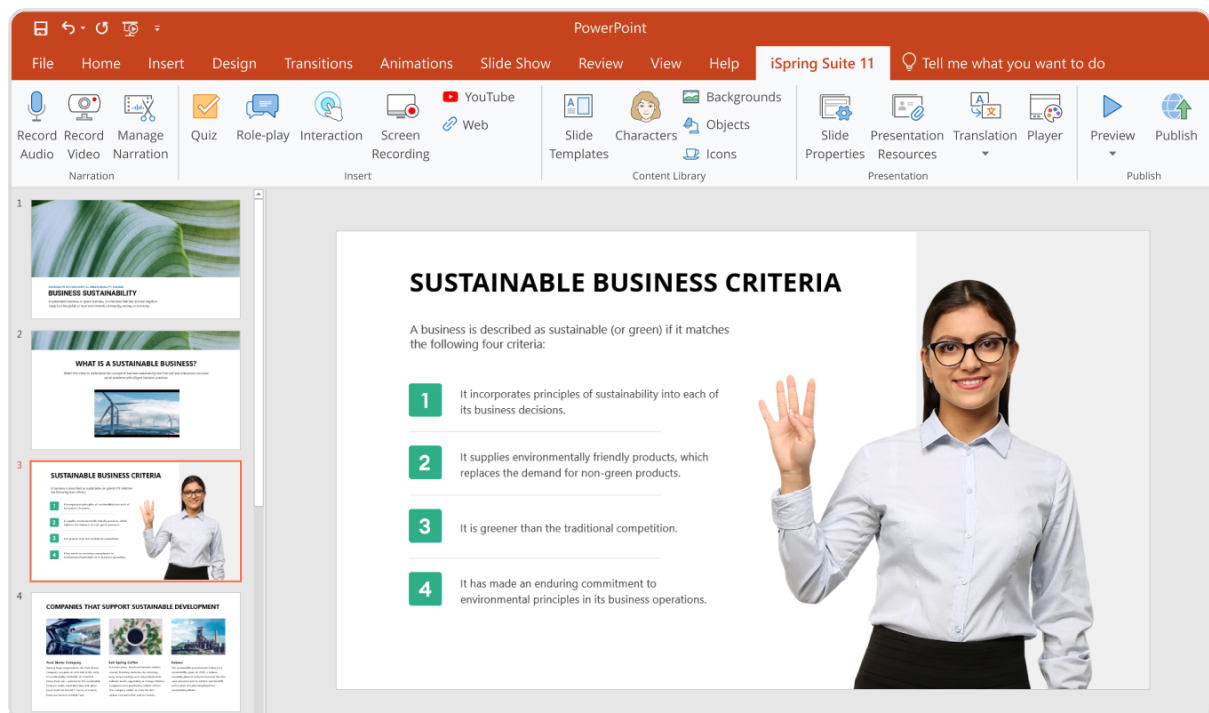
PowerPoint

File Home Insert Design Transitions Animations Slide Show Review View Help iSpring Suite 11 Tell me what you want to do

Record Audio Record Video Manage Narration
Narration

Quiz Role-play Interaction Screen Recording YouTube Web
Insert

Slide Templates Characters Backgrounds Objects Icons
Content Library

Slide Properties Presentation Resources Translation Player
Presentation

Preview Publish
Publish

1
BUSINESS SUSTAINABILITY
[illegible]

2
WHAT IS A SUSTAINABLE BUSINESS?
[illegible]

3
SUSTAINABLE BUSINESS CRITERIA
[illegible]

4
COMPANIES THAT SUPPORT SUSTAINABLE DEVELOPMENT
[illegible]

SUSTAINABLE BUSINESS CRITERIA

A business is described as sustainable (or green) if it matches the following four criteria:

1 It incorporates principles of sustainability into each of its business decisions.

2 It supplies environmentally friendly products, which replaces the demand for non-green products.

3 It is greener than the traditional competition.

4 It has made an enduring commitment to environmental principles in its business operations.